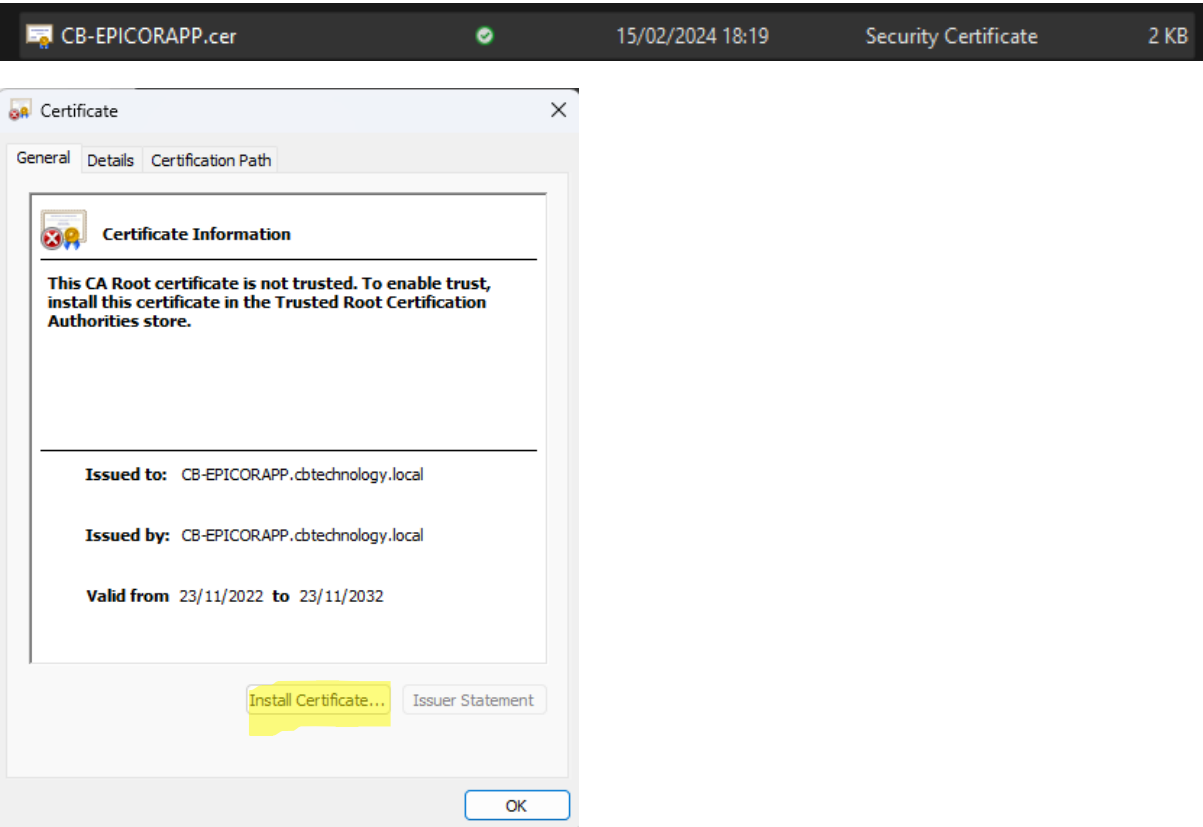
CB-EPICORAPP.cer 15/02/2024 18:19 Security Certificate 2 KB

Certificate

General Details Certification Path

Certificate Information

This CA Root certificate is not trusted. To enable trust, install this certificate in the Trusted Root Certification Authorities store.

Issued to: CB-EPICORAPP.cbtechnology.local

Issued by: CB-EPICORAPP.cbtechnology.local

Valid from 23/11/2022 to 23/11/2032

Install Certificate... Issuer Statement

OK